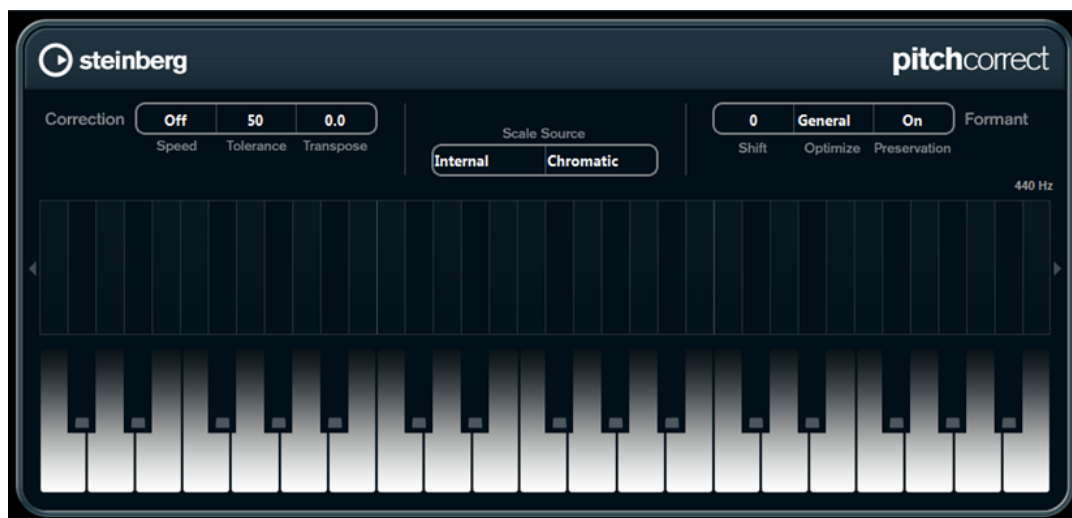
steinberg

pitchcorrect

Correction

| Off | 50 | 0.0 |
|---|---|---|
| Speed | Tolerance | Transpose |

Scale Source

| Internal | Chromatic |
|---|---|

| 0 | General | On |
|---|---|---|
| Shift | Optimize | Preservation |

Formant

440 Hz